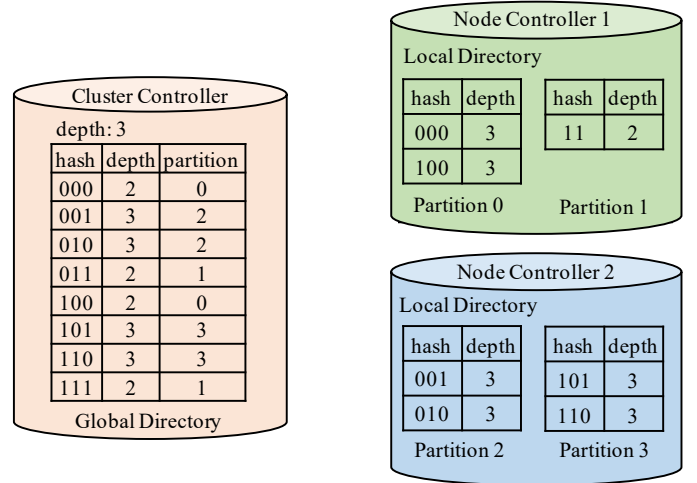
Cluster Controller

depth: 3

| hash | depth | partition |
|---|---|---|
| 000 | 2 | 0 |
| 001 | 3 | 2 |
| 010 | 3 | 2 |
| 011 | 2 | 1 |
| 100 | 2 | 0 |
| 101 | 3 | 3 |
| 110 | 3 | 3 |
| 111 | 2 | 1 |

Global Directory

Node Controller 1

Local Directory

| hash | depth |
|---|---|
| 000 | 3 |
| 100 | 3 |

Partition 0

| hash | depth |
|---|---|
| 11 | 2 |

Partition 1

Node Controller 2

Local Directory

| hash | depth |
|---|---|
| 001 | 3 |
| 010 | 3 |

Partition 2

| hash | depth |
|---|---|
| 101 | 3 |
| 110 | 3 |

Partition 3